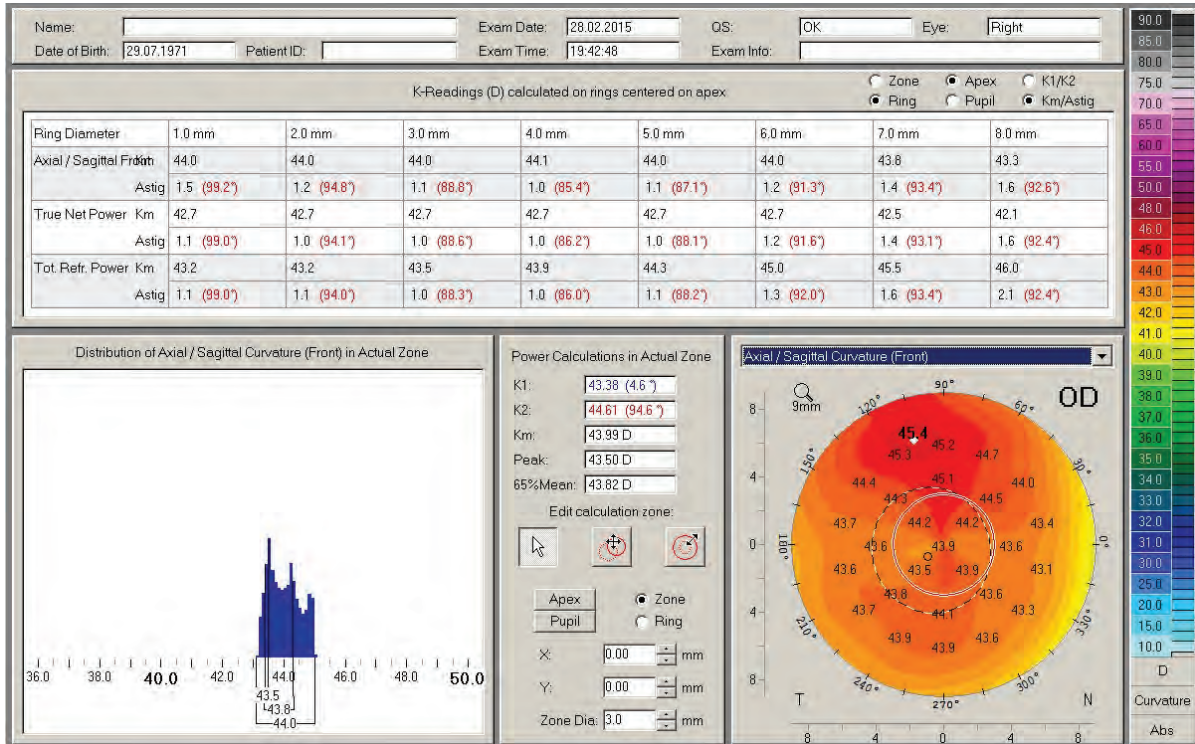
Name:
Date of Birth: 29.07.1971 Patient ID:
Exam Date: 28.02.2015
Exam Time: 19:42:48
QS: OK
Exam Info:
Eye: Right

K-Readings (D) calculated on rings centered on apex
Zone Apex K1/K2
Ring Pupil Km/Astig

| Ring Diameter | 1.0 mm | 2.0 mm | 3.0 mm | 4.0 mm | 5.0 mm | 6.0 mm | 7.0 mm | 8.0 mm |
|---|---|---|---|---|---|---|---|---|
| Axial / Sagittal Front Km | 44.0 | 44.0 | 44.0 | 44.1 | 44.0 | 44.0 | 43.8 | 43.3 |
| Astig | 1.5 (99.2°) | 1.2 (94.8°) | 1.1 (88.8°) | 1.0 (85.4°) | 1.1 (87.1°) | 1.2 (91.3°) | 1.4 (93.4°) | 1.6 (92.6°) |
| True Net Power Km | 42.7 | 42.7 | 42.7 | 42.7 | 42.7 | 42.7 | 42.5 | 42.1 |
| Astig | 1.1 (99.0°) | 1.0 (94.1°) | 1.0 (88.6°) | 1.0 (86.2°) | 1.0 (88.1°) | 1.2 (91.6°) | 1.4 (93.1°) | 1.6 (92.4°) |
| Tot. Refr. Power Km | 43.2 | 43.2 | 43.5 | 43.9 | 44.3 | 45.0 | 45.5 | 46.0 |
| Astig | 1.1 (99.0°) | 1.1 (94.0°) | 1.0 (88.3°) | 1.0 (86.0°) | 1.1 (88.2°) | 1.3 (92.0°) | 1.6 (93.4°) | 2.1 (92.4°) |

Distribution of Axial / Sagittal Curvature (Front) in Actual Zone
36.0 38.0 40.0 42.0 44.0 46.0 48.0 50.0
43.5 43.8 44.0

Power Calculations in Actual Zone
K1: 43.38 (4.6 °)
K2: 44.61 (94.6 °)
Km: 43.99 D
Peak: 43.50 D
65%Mean: 43.82 D
Edit calculation zone:
Apex Zone
Pupil Ring
X: 0.00 mm
Y: 0.00 mm
Zone Dia: 3.0 mm

Axial / Sagittal Curvature (Front)
9mm OD
90° 120° 60° 150° 30° 180° 0° 210° 330° 240° 300° 270°
8 4 0 4 8
45.4 45.2 45.3 44.7 44.4 45.1 44.0 44.3 44.5 43.7 44.2 44.2 43.4 43.6 43.9 43.6 43.6 43.5 43.9 43.1 43.8 43.6 43.7 44.1 43.3 43.9 43.6 43.9
T N
8 4 0 4 8

90.0 85.0 80.0 75.0 70.0 65.0 60.0 55.0 50.0 48.0 46.0 45.0 44.0 43.0 42.0 41.0 40.0 39.0 38.0 37.0 36.0 35.0 34.0 33.0 32.0 31.0 30.0 25.0 20.0 15.0 10.0
D
Curvature
Abs